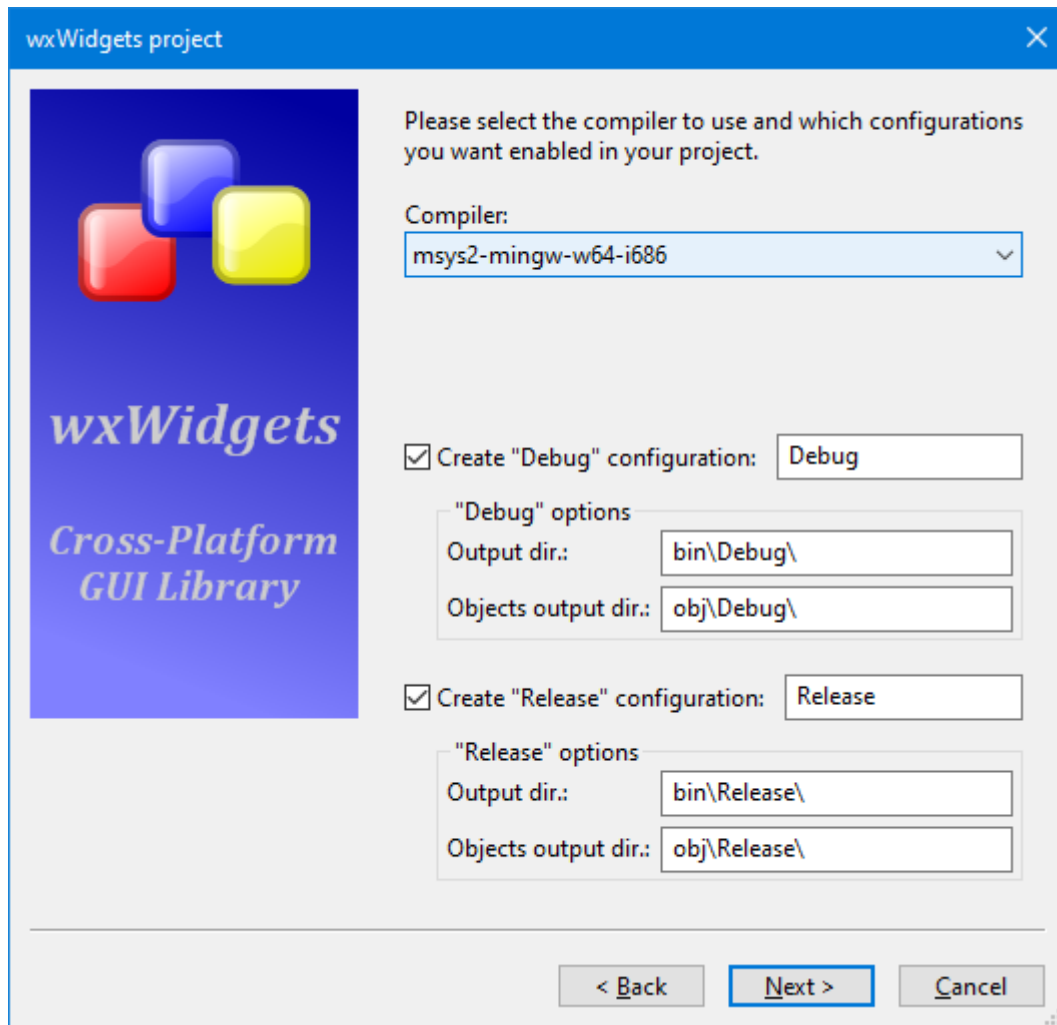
wxWidgets project

wxWidgets

Cross-Platform GUI Library

Please select the compiler to use and which configurations you want enabled in your project.

Compiler:

msys2-mingw-w64-i686

Create "Debug" configuration: Debug

"Debug" options

Output dir.: bin\Debug\

Objects output dir.: obj\Debug\

Create "Release" configuration: Release

"Release" options

Output dir.: bin\Release\

Objects output dir.: obj\Release\

< Back | Next > | Cancel